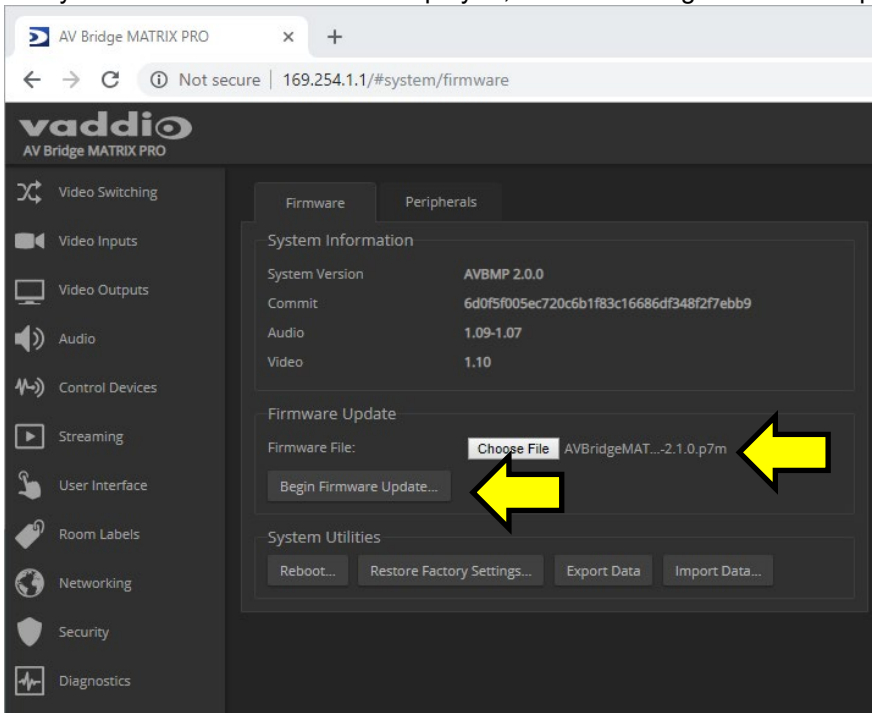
AV Bridge MATRIX PRO
×
+
Not secure | 169.254.1.1/#system/firmware

vaddio
AV Bridge MATRIX PRO

Video Switching
Video Inputs
Video Outputs
Audio
Control Devices
Streaming
User Interface
Room Labels
Networking
Security
Diagnostics

Firmware
Peripherals

System Information

| System Version | AVBMP 2.0.0 |
|---|---|
| Commit | 6d0f5f005ec720c6b1f83c16686df348f2f7ebb9 |
| Audio | 1.09-1.07 |
| Video | 1.10 |

Firmware Update
Firmware File: Choose File AVBridgeMAT...-2.1.0.p7m
Begin Firmware Update...

System Utilities
Reboot... Restore Factory Settings... Export Data Import Data...